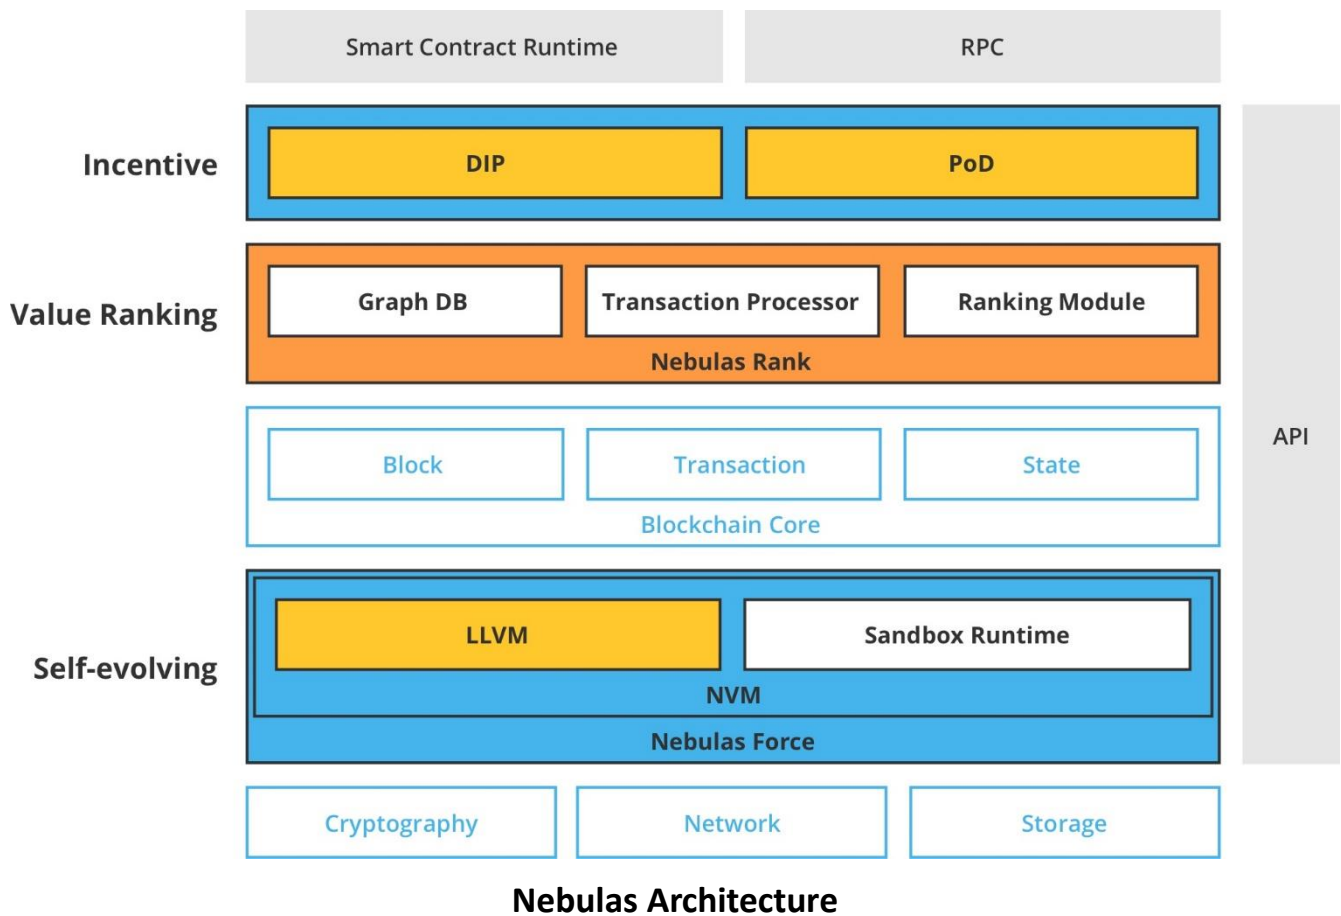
Smart Contract Runtime

RPC

Incentive

DIP

PoD

Value Ranking

Graph DB

Transaction Processor

Ranking Module

Nebulas Rank

Block

Transaction

State

Blockchain Core

API

Self-evolving

LLVM

Sandbox Runtime

NVM

Nebulas Force

Cryptography

Network

Storage

Nebulas Architecture